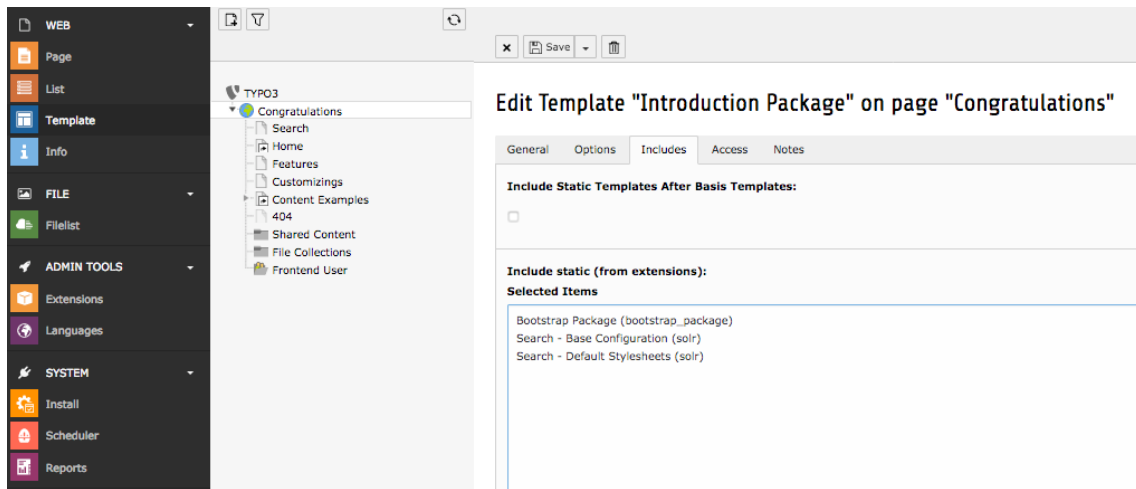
WEB
Page
List
Template
Info
FILE
Filelist
ADMIN TOOLS
Extensions
Languages
SYSTEM
Install
Scheduler
Reports

TYPO3
Congratulations
Search
Home
Features
Customizings
Content Examples
404
Shared Content
File Collections
Frontend User

Save

Edit Template "Introduction Package" on page "Congratulations"

General | Options | Includes | Access | Notes

Include Static Templates After Basis Templates:

Include static (from extensions):
Selected Items

Bootstrap Package (bootstrap_package)
Search - Base Configuration (solr)
Search - Default Stylesheets (solr)